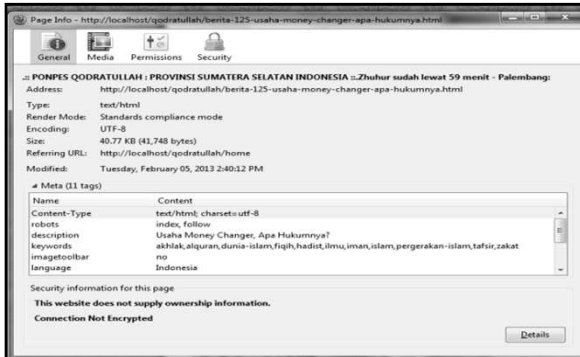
Page Info - http://localhost/qodratullah/berita-125-usaha-money-changer-apa-hukumnya.html

General Media Permissions Security

.: PONPES QODRATULLAH : PROVINSI SUMATERA SELATAN INDONESIA ::.Zhuhur sudah lewat 59 menit - Palembang:

Address: http://localhost/qodratullah/berita-125-usaha-money-changer-apa-hukumnya.html

Type: text/html
Render Mode: Standards compliance mode
Encoding: UTF-8
Size: 40.77 KB (41,748 bytes)
Referring URL: http://localhost/qodratullah/home

Modified: Tuesday, February 05, 2013 2:40:12 PM

Meta (11 tags)

| Name | Content |
|---|---|
| Content-Type | text/html; charset=utf-8 |
| robots | index, follow |
| description | Usaha Money Changer, Apa Hukumnya? |
| keywords | akhlak,alquran,dunia-islam,fiqih,hadist,ilmu,iman,islam,pergerakan-islam,tafsir,zakat |
| imagetoolbar | no |
| language | Indonesia |

Security information for this page
This website does not supply ownership information.
Connection Not Encrypted

Details